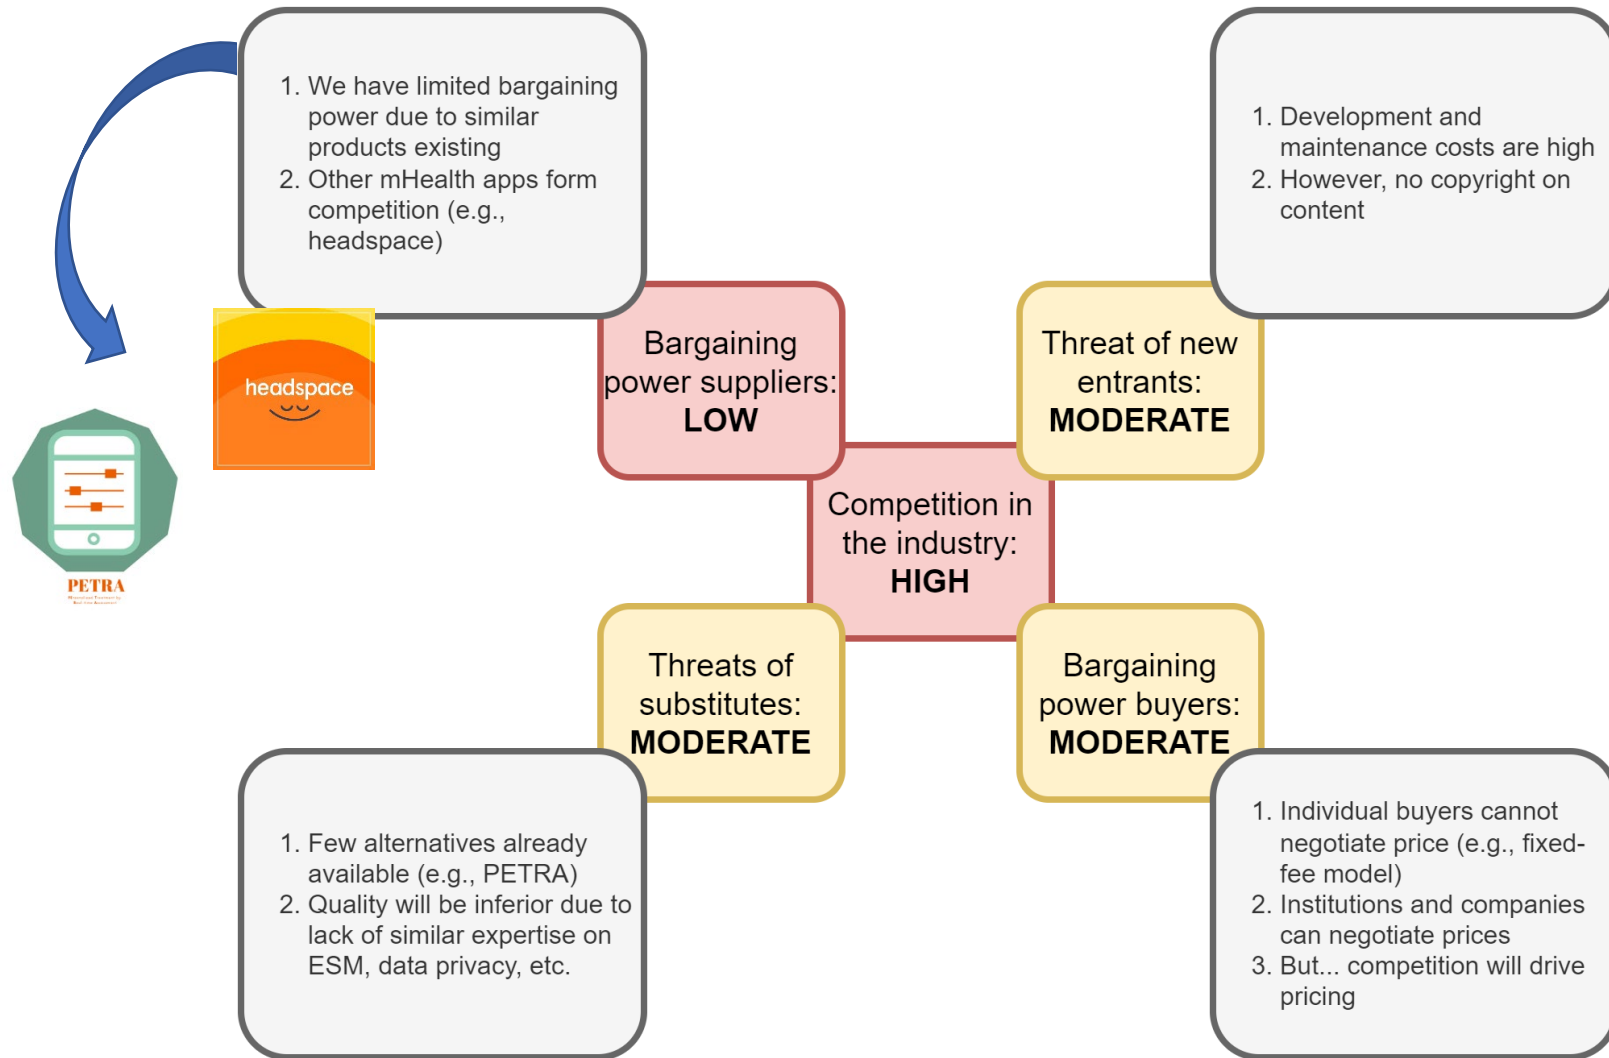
1. We have limited bargaining power due to similar products existing
2. Other mHealth apps form competition (e.g., headspace)

1. Development and maintenance costs are high
2. However, no copyright on content

headspace

PETRA
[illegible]

Bargaining power suppliers: **LOW**

Threat of new entrants: **MODERATE**

Competition in the industry: **HIGH**

Threats of substitutes: **MODERATE**

Bargaining power buyers: **MODERATE**

1. Few alternatives already available (e.g., PETRA)
2. Quality will be inferior due to lack of similar expertise on ESM, data privacy, etc.

1. Individual buyers cannot negotiate price (e.g., fixed-fee model)
2. Institutions and companies can negotiate prices
3. But... competition will drive pricing